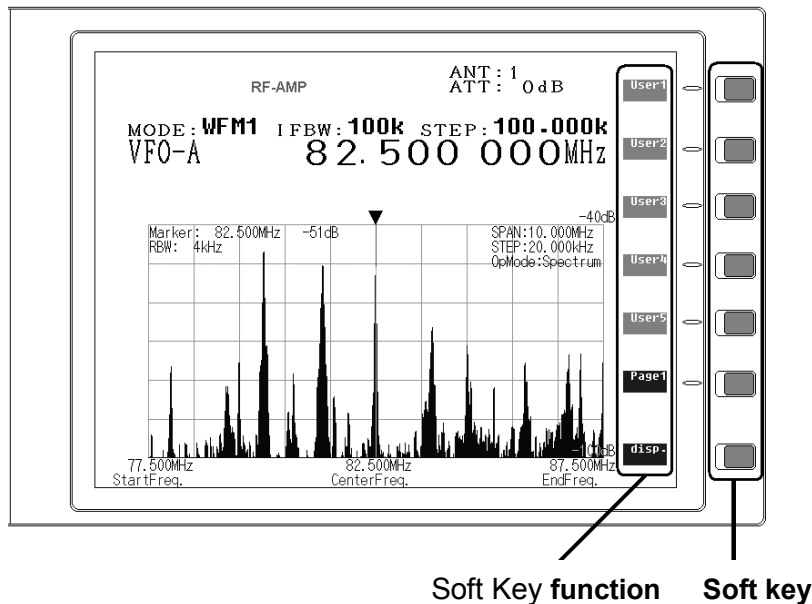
RF-AMP

ANT : 1
ATT : 0dB

MODE : WFM1 IFBW : 100k STEP : 100.000k
VFO-A 82.500 000MHz

Marker: 82.500MHz -51dB
RBW: 4kHz

-40dB

SPAN:10.000MHz
STEP:20.000kHz
OpMode:Spectrum

-100dB

77.500MHz
StartFreq.

82.500MHz
CenterFreq.

87.500MHz
EndFreq.

User1
User2
User3
User4
User5
Page1
disp.

Soft Key function Soft key